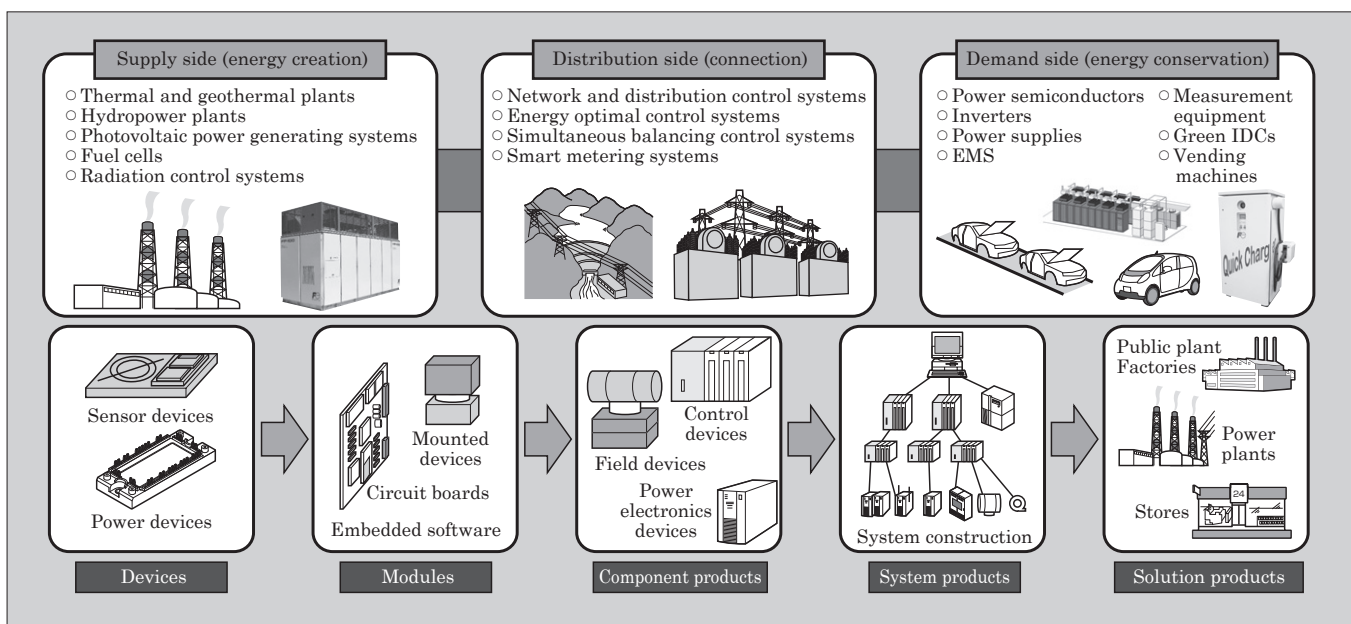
Supply side (energy creation)

○ Thermal and geothermal plants
○ Hydropower plants
○ Photovoltaic power generating systems
○ Fuel cells
○ Radiation control systems

Distribution side (connection)

○ Network and distribution control systems
○ Energy optimal control systems
○ Simultaneous balancing control systems
○ Smart metering systems

Demand side (energy conservation)

○ Power semiconductors
○ Inverters
○ Power supplies
○ EMS
○ Measurement equipment
○ Green IDCs
○ Vending machines

Quick Charg

Sensor devices

Power devices

Devices

Mounted devices

Circuit boards

Embedded software

Modules

Control devices

Field devices

Power electronics devices

Component products

System construction

System products

Public plant
Factories

Power plants

Stores

24

Solution products